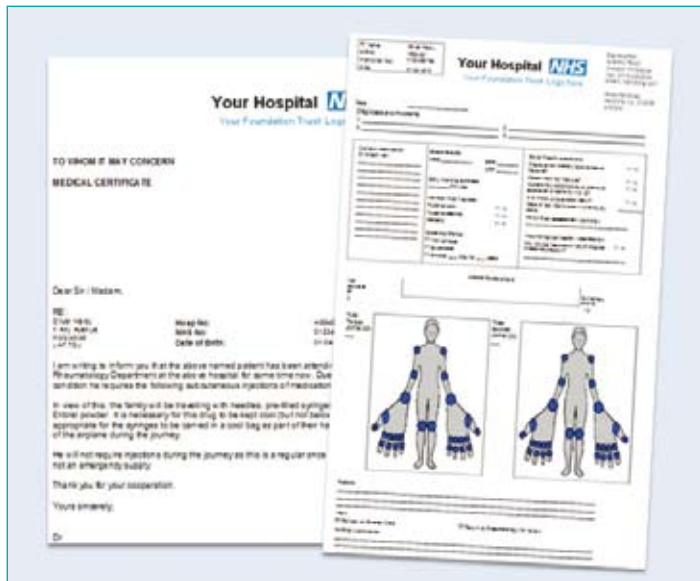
Your Hospital N
Your Foundation Trust Logo

TO WHOM IT MAY CONCERN

MEDICAL CERTIFICATE

Dear Sir / Madam,

RE:
Hosp No:
NHS No:
Date of Birth:

I am writing to inform you that the above named patient has been attending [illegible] Rheumatology Department at the above hospital for some time now. Due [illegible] condition he requires the following subcutaneous injections of medication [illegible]

In view of this, the family will be travelling with needles, pre-filled syringe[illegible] Enbrel powder. It is necessary for this drug to be kept cool (but not below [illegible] appropriate for the syringes to be carried in a cool bag as part of their ha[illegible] of the airplane during the journey.

He will not require injections during the journey as this is a regular once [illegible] not an emergency supply.

Thank you for your cooperation.

Yours sincerely,

Dr

Your Hospital NHS
Your Foundation Trust Logo here